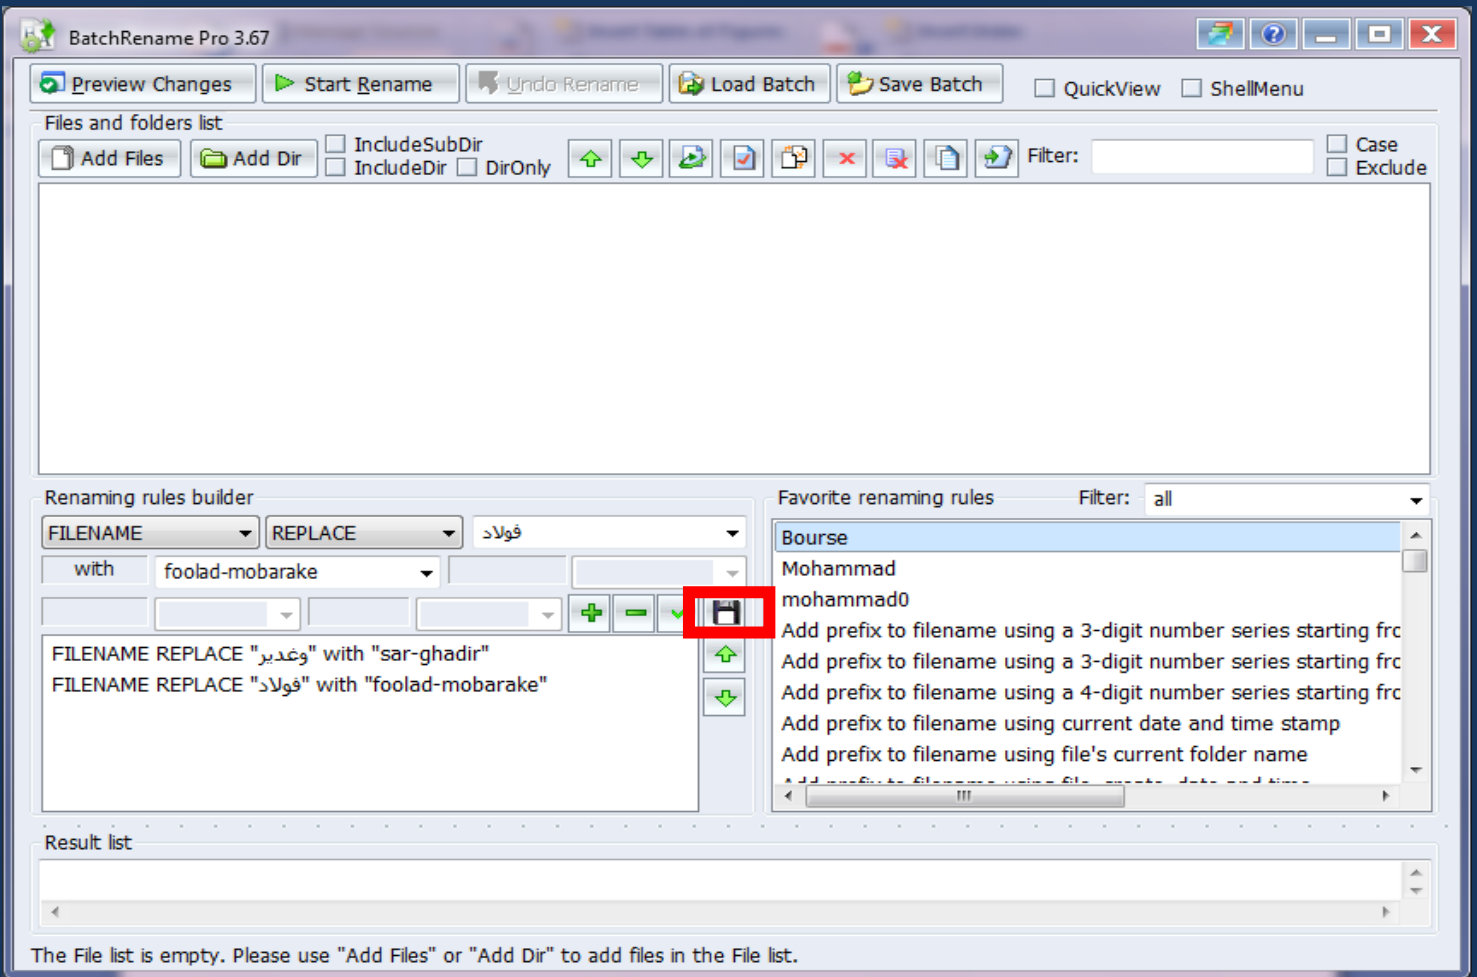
BatchRename Pro 3.67

Preview Changes
Start Rename
Undo Rename
Load Batch
Save Batch
QuickView
ShellMenu

Files and folders list
Add Files
Add Dir
IncludeSubDir
IncludeDir
DirOnly
Filter:
Case
Exclude

Renaming rules builder
FILENAME
REPLACE
فولاد
with
foolad-mobarake

FILENAME REPLACE "وغدير" with "sar-ghadir"
FILENAME REPLACE "فولاد" with "foolad-mobarake"

Favorite renaming rules
Filter:
all
Bourse
Mohammad
mohammad0
Add prefix to filename using a 3-digit number series starting fro
Add prefix to filename using a 3-digit number series starting fro
Add prefix to filename using a 4-digit number series starting fro
Add prefix to filename using current date and time stamp
Add prefix to filename using file's current folder name
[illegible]

Result list

The File list is empty. Please use "Add Files" or "Add Dir" to add files in the File list.